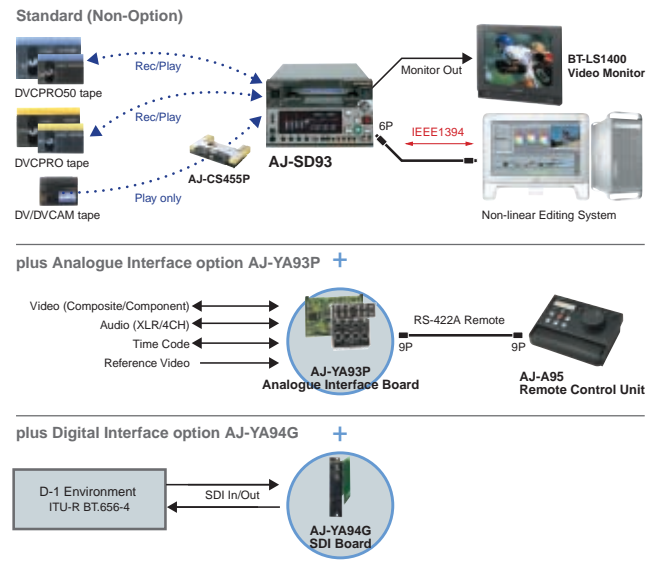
Standard (Non-Option)

DVCPRO50 tape

Rec/Play

DVCPRO tape

Rec/Play

DV/DVCAM tape

AJ-CS455P

Play only

AJ-SD93

Monitor Out

BT-LS1400
Video Monitor

6P

IEEE1394

Non-linear Editing System

plus Analogue Interface option AJ-YA93P +

Video (Composite/Component)

Audio (XLR/4CH)

Time Code

Reference Video

AJ-YA93P
Analogue Interface Board

RS-422A Remote

9P

9P

AJ-A95
Remote Control Unit

plus Digital Interface option AJ-YA94G +

D-1 Environment
ITU-R BT.656-4

SDI In/Out

AJ-YA94G
SDI Board